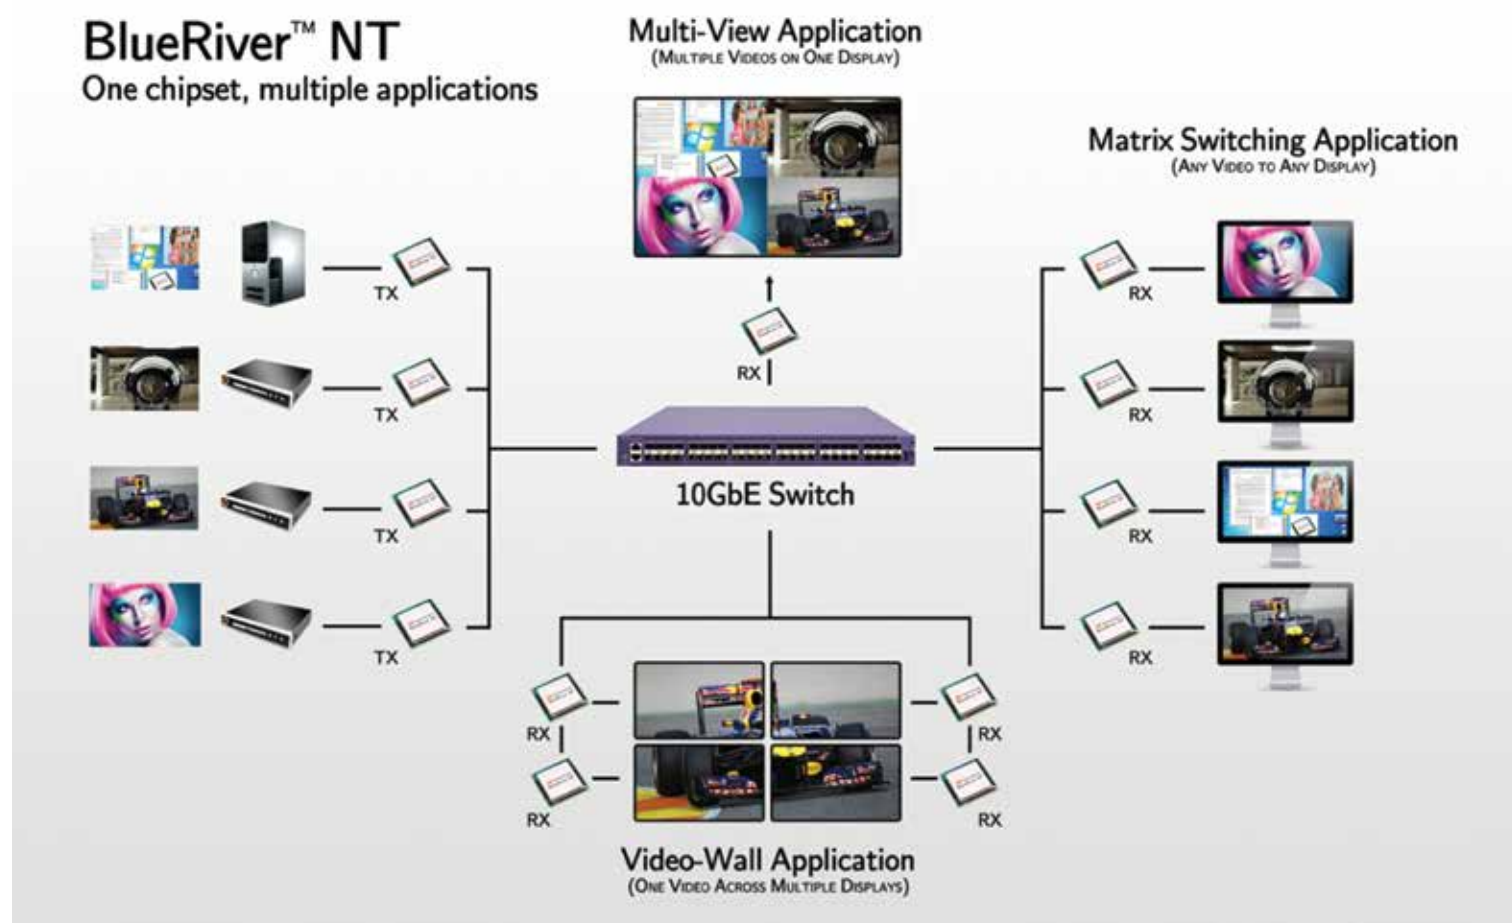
BlueRiver™ NT
One chipset, multiple applications

Multi-View Application
(Multiple Videos on One Display)

Matrix Switching Application
(Any Video to Any Display)

TX
TX
TX
TX

RX

10GbE Switch

RX
RX
RX
RX

RX
RX
RX
RX

Video-Wall Application
(One Video Across Multiple Displays)